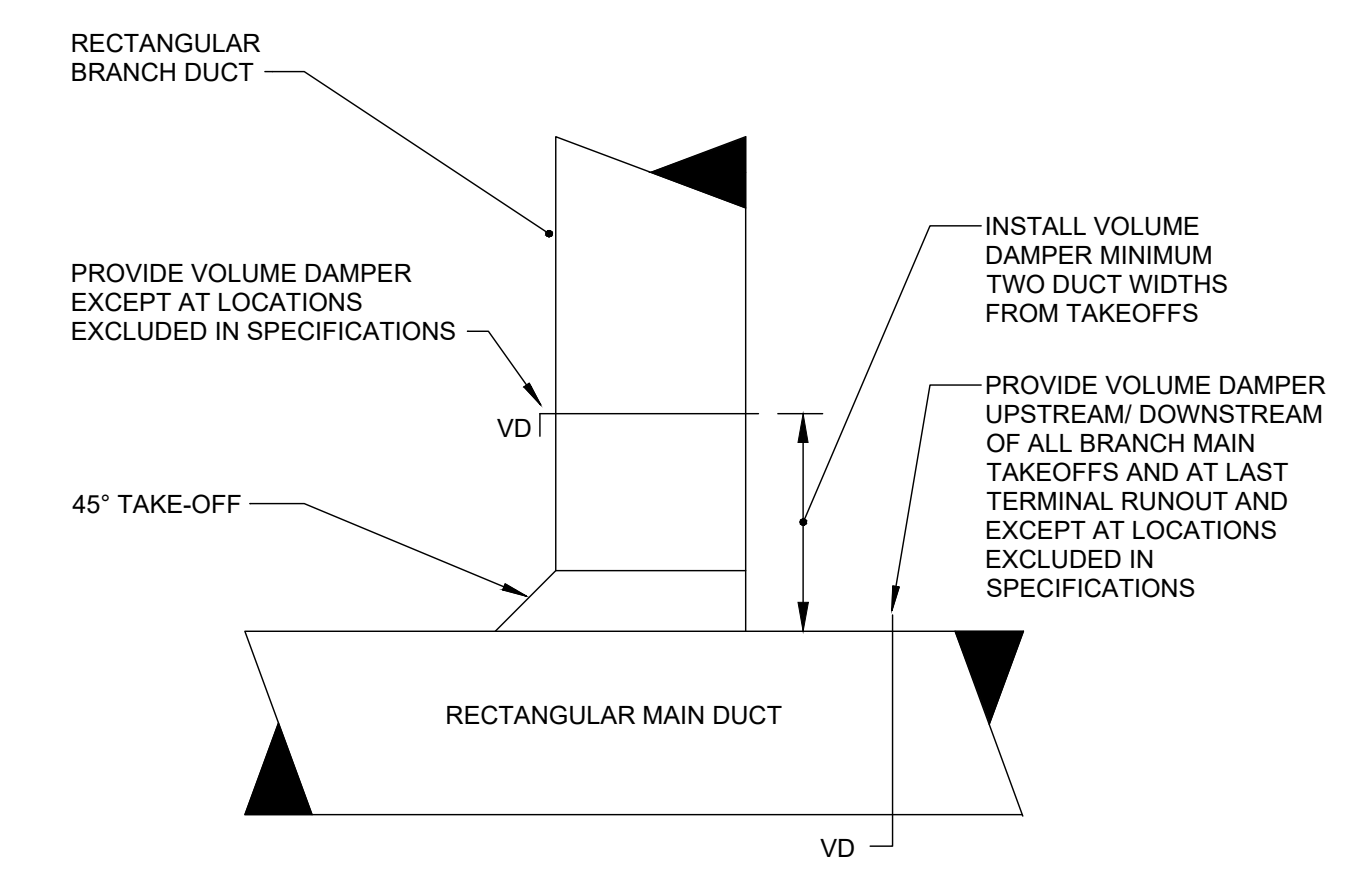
RECTANGULAR BRANCH DUCT

INSTALL VOLUME DAMPER MINIMUM TWO DUCT WIDTHS FROM TAKEOFFS

PROVIDE VOLUME DAMPER EXCEPT AT LOCATIONS EXCLUDED IN SPECIFICATIONS

PROVIDE VOLUME DAMPER UPSTREAM/ DOWNSTREAM OF ALL BRANCH MAIN TAKEOFFS AND AT LAST TERMINAL RUNOUT AND EXCEPT AT LOCATIONS EXCLUDED IN SPECIFICATIONS

VD

45° TAKE-OFF

RECTANGULAR MAIN DUCT

VD